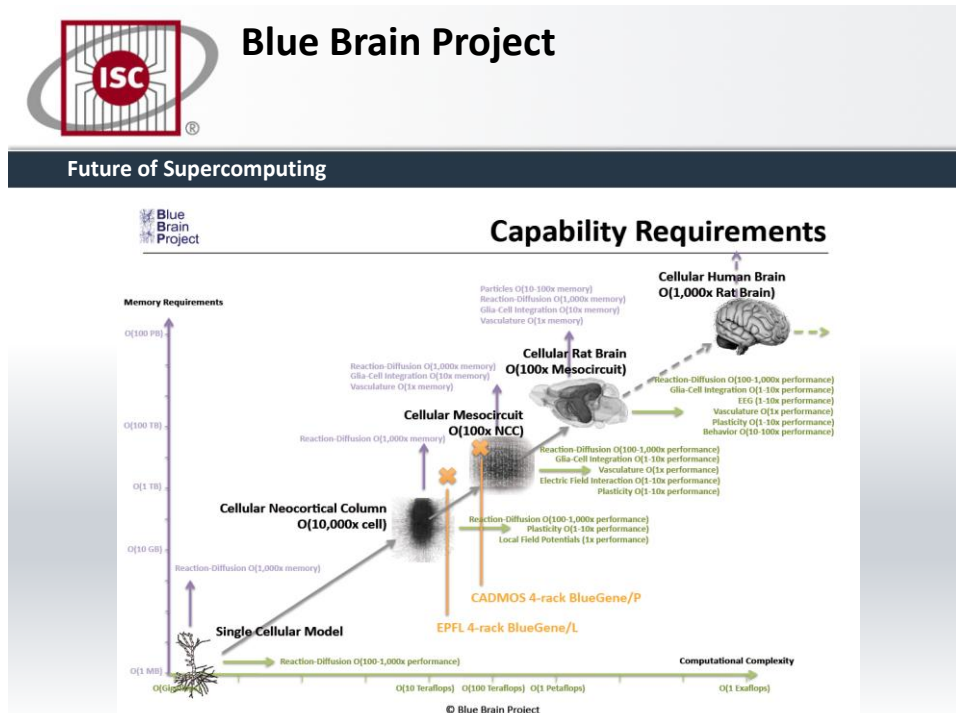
ISC ®

Blue Brain Project

Future of Supercomputing

Blue Brain Project

Capability Requirements

Memory Requirements

O(100 PB)

O(100 TB)

O(1 TB)

O(10 GB)

O(1 MB)

Cellular Human Brain O(1,000x Rat Brain)

Particles O(10-100x memory)
Reaction-Diffusion O(1,000x memory)
Glia-Cell Integration O(10x memory)
Vasculature O(1x memory)

Cellular Rat Brain O(100x Mesocircuit)

Reaction-Diffusion O(1,000x memory)
Glia-Cell Integration O(10x memory)
Vasculature O(1x memory)

Reaction-Diffusion O(100-1,000x performance)
Glia-Cell Integration O(1-10x performance)
EEG (1-10x performance)
Vasculature O(1x performance)
Plasticity O(1-10x performance)
Behavior O(10-100x performance)

Cellular Mesocircuit O(100x NCC)

Reaction-Diffusion O(1,000x memory)

Reaction-Diffusion O(100-1,000x performance)
Glia-Cell Integration O(1-10x performance)
Vasculature O(1x performance)
Electric Field Interaction O(1-10x performance)
Plasticity O(1-10x performance)

Cellular Neocortical Column O(10,000x cell)

Reaction-Diffusion O(100-1,000x performance)
Plasticity O(1-10x performance)
Local Field Potentials (1x performance)

Reaction-Diffusion O(1,000x memory)

CADMOS 4-rack BlueGene/P

EPFL 4-rack BlueGene/L

Single Cellular Model

Reaction-Diffusion O(100-1,000x performance)

Computational Complexity

O(Gigaflops) O(10 Teraflops) O(100 Teraflops) O(1 Petaflops) O(1 Exaflops)

© Blue Brain Project